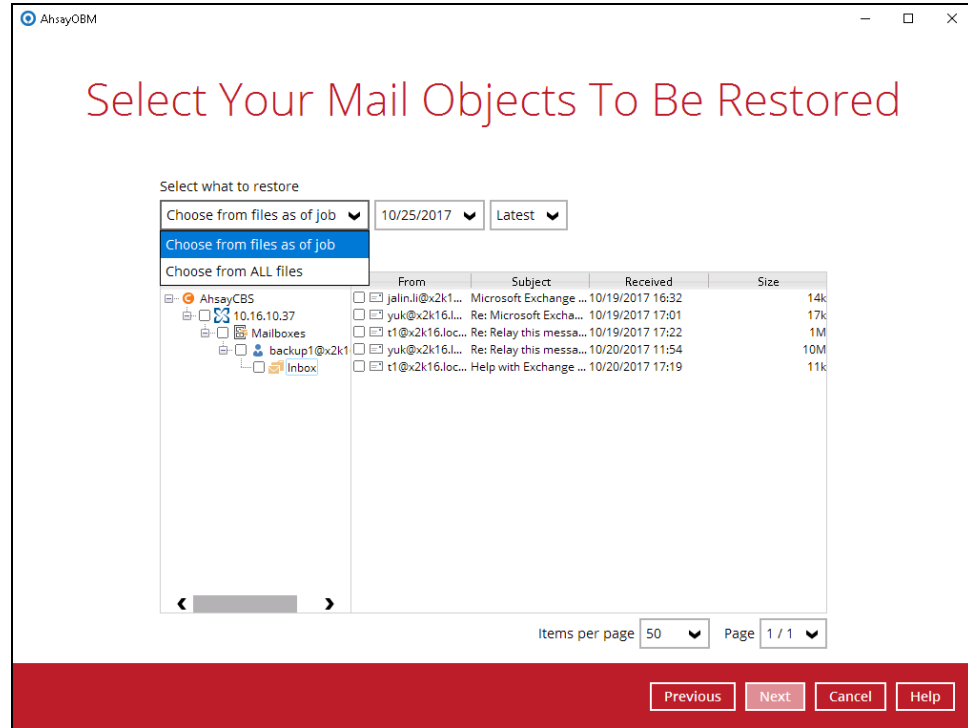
AhsayOBM

Select Your Mail Objects To Be Restored

Select what to restore

Choose from files as of job | 10/25/2017 | Latest

Choose from files as of job
Choose from ALL files

AhsayCBS
10.16.10.37
Mailboxes
backup1@x2k1
Inbox

| From | Subject | Received | Size |
|---|---|---|---|
| jalin.li@x2k1... | Microsoft Exchange ... | 10/19/2017 16:32 | 14k |
| yuk@x2k16.l... | Re: Microsoft Excha... | 10/19/2017 17:01 | 17k |
| t1@x2k16.loc... | Re: Relay this messa... | 10/19/2017 17:22 | 1M |
| yuk@x2k16.l... | Re: Relay this messa... | 10/20/2017 11:54 | 10M |
| t1@x2k16.loc... | Help with Exchange ... | 10/20/2017 17:19 | 11k |

Items per page 50
Page 1 / 1

Previous Next Cancel Help